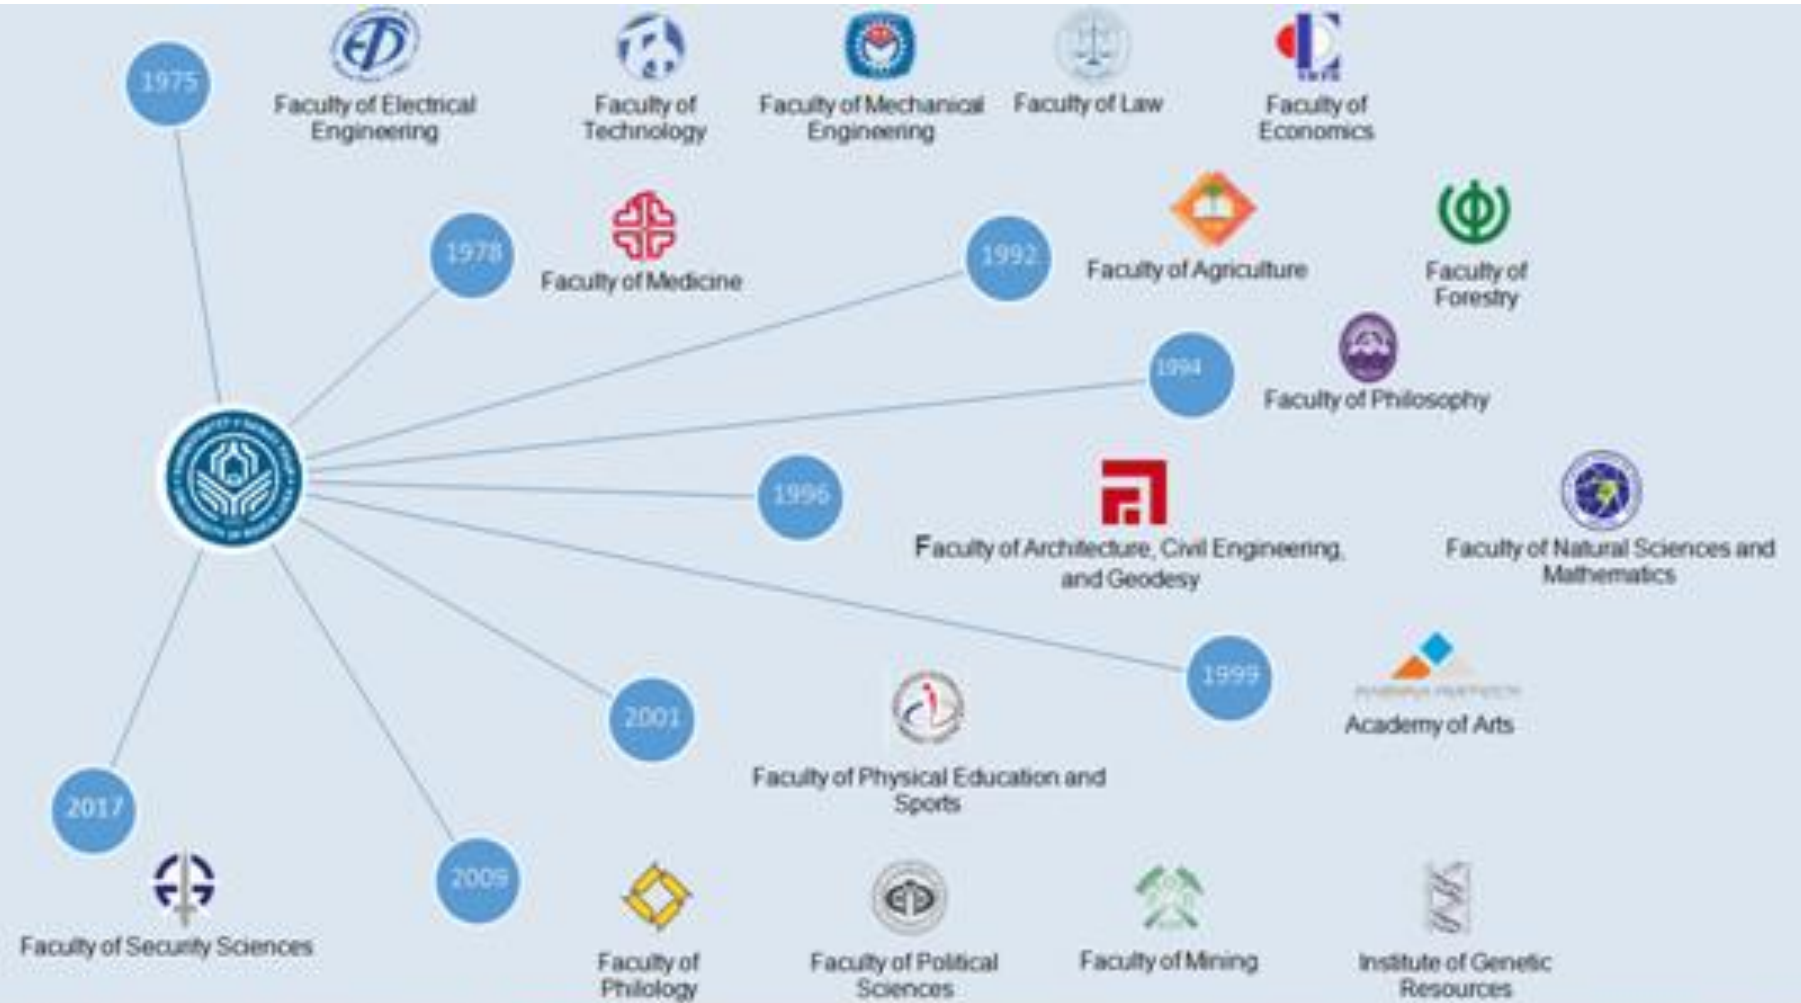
1975

Faculty of Electrical Engineering

Faculty of Technology

Faculty of Mechanical Engineering

Faculty of Law

Faculty of Economics

1978

Faculty of Medicine

1992

Faculty of Agriculture

Faculty of Forestry

1994

Faculty of Philosophy

1996

Faculty of Architecture, Civil Engineering, and Geodesy

Faculty of Natural Sciences and Mathematics

1999

Academy of Arts

2001

Faculty of Physical Education and Sports

2017

Faculty of Security Sciences

2009

Faculty of Philology

Faculty of Political Sciences

Faculty of Mining

Institute of Genetic Resources